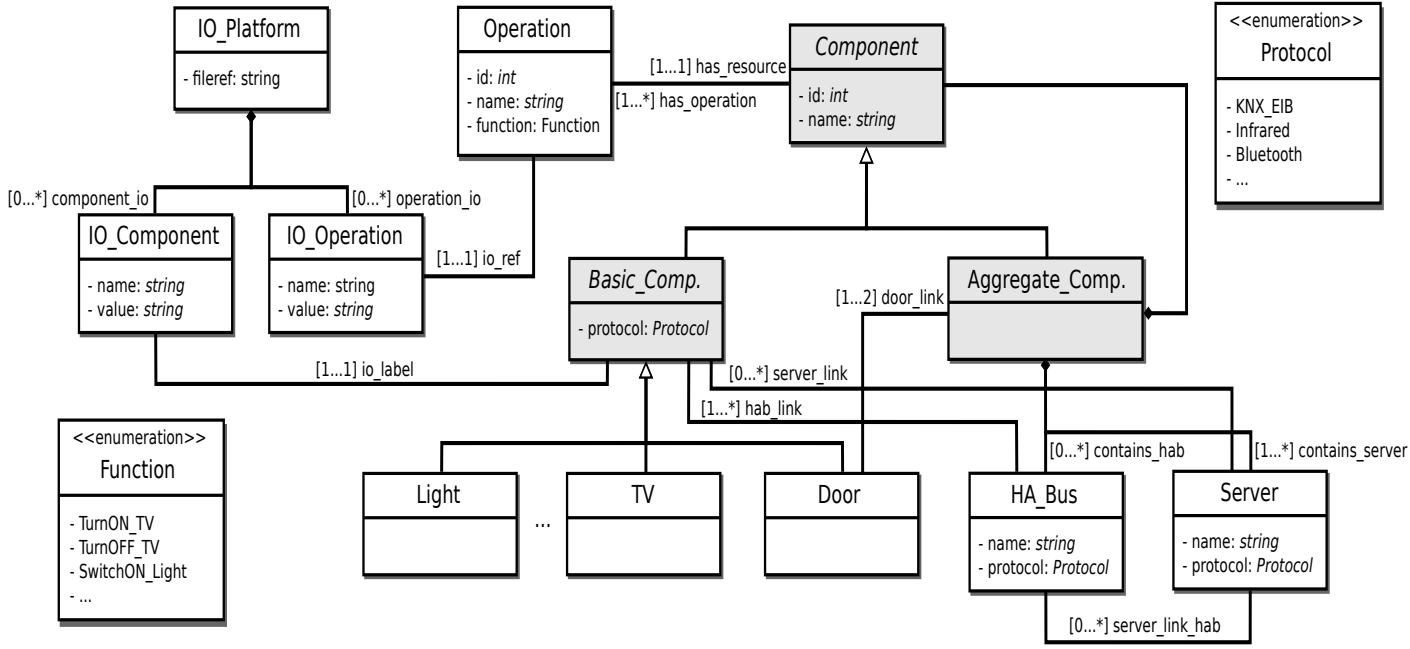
IO_Platform
- fileref: string

Operation
- id: int
- name: string
- function: Function

[1...1] has_resource
[1...*] has_operation

Component
- id: int
- name: string

<<enumeration>>
Protocol
- KNX_EIB
- Infrared
- Bluetooth
- ...

[0...*] component_io
[0...*] operation_io

IO_Component
- name: string
- value: string

IO_Operation
- name: string
- value: string

[1...1] io_ref

Basic_Comp.
- protocol: Protocol

[1...2] door_link

Aggregate_Comp.

[1...1] io_label
[0...*] server_link
[1...*] hab_link

<<enumeration>>
Function
- TurnON_TV
- TurnOFF_TV
- SwitchON_Light
- ...

Light
...
TV
Door

[0...*] contains_hab
[1...*] contains_server

HA_Bus
- name: string
- protocol: Protocol

Server
- name: string
- protocol: Protocol

[0...*] server_link_hab